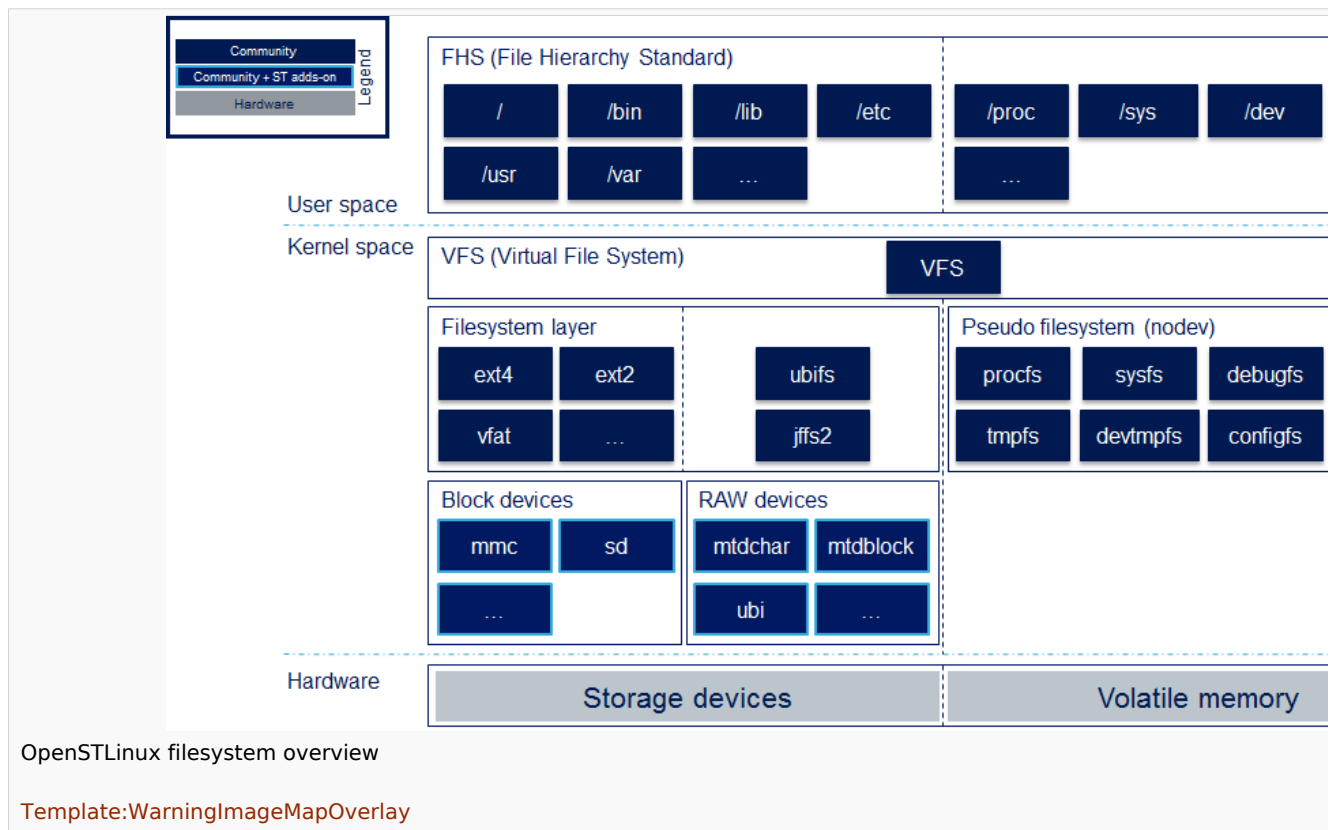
Community
Community + ST adds-on
Hardware
Legend

FHS (File Hierarchy Standard)

/
/bin
/lib
/etc
/usr
/var
…

/proc
/sys
/dev
…

User space

Kernel space

VFS (Virtual File System)
VFS

Filesystem layer
ext4
ext2
vfat
…
ubifs
jffs2

Pseudo filesystem (nodev)
procfs
sysfs
debugfs
tmpfs
devtmpfs
configfs

Block devices
mmc
sd
…

RAW devices
mtdchar
mtdblock
ubi
…

Hardware
Storage devices
Volatile memory

OpenSTLinux filesystem overview

Template:WarningImageMapOverlay